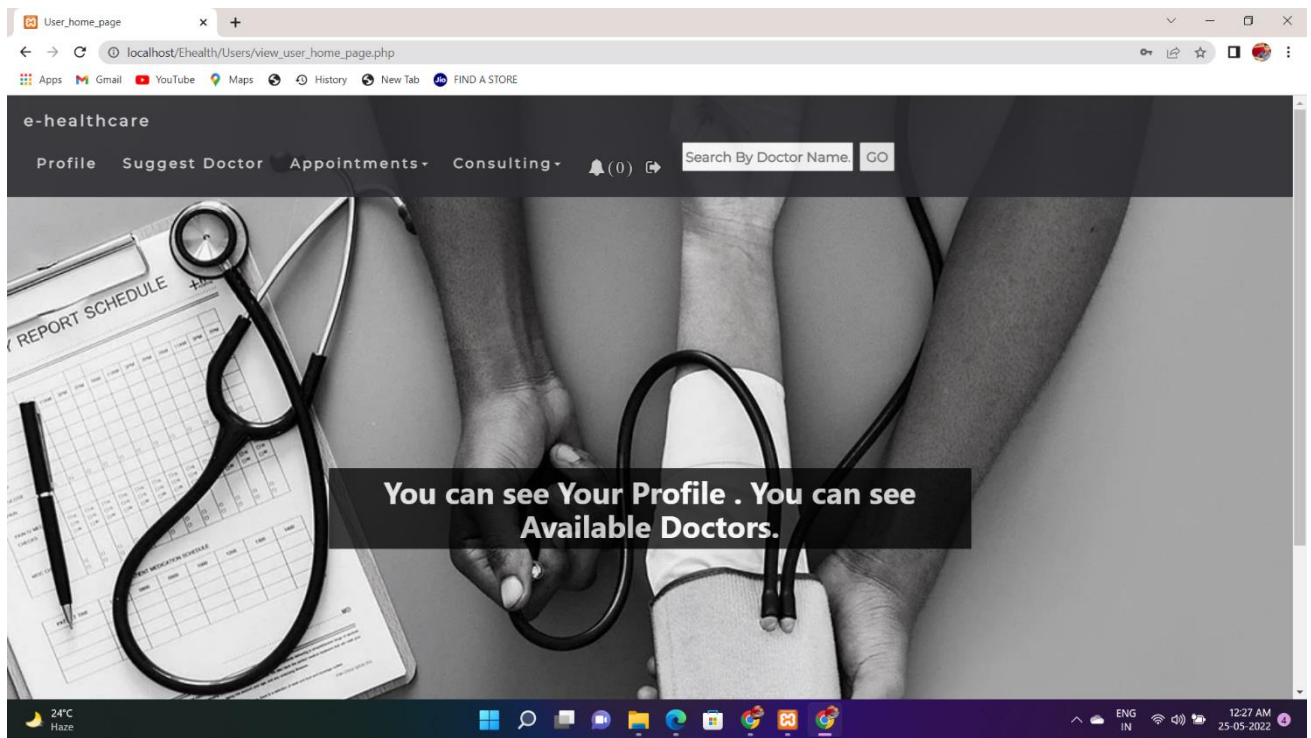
User_home_page

localhost/Ehealth/Users/view_user_home_page.php

Apps Gmail YouTube Maps History New Tab FIND A STORE

e-healthcare

Profile Suggest Doctor Appointments Consulting (0) Search By Doctor Name. GO

REPORT SCHEDULE

You can see Your Profile . You can see Available Doctors.

24°C Haze

ENG IN 12:27 AM 25-05-2022 4